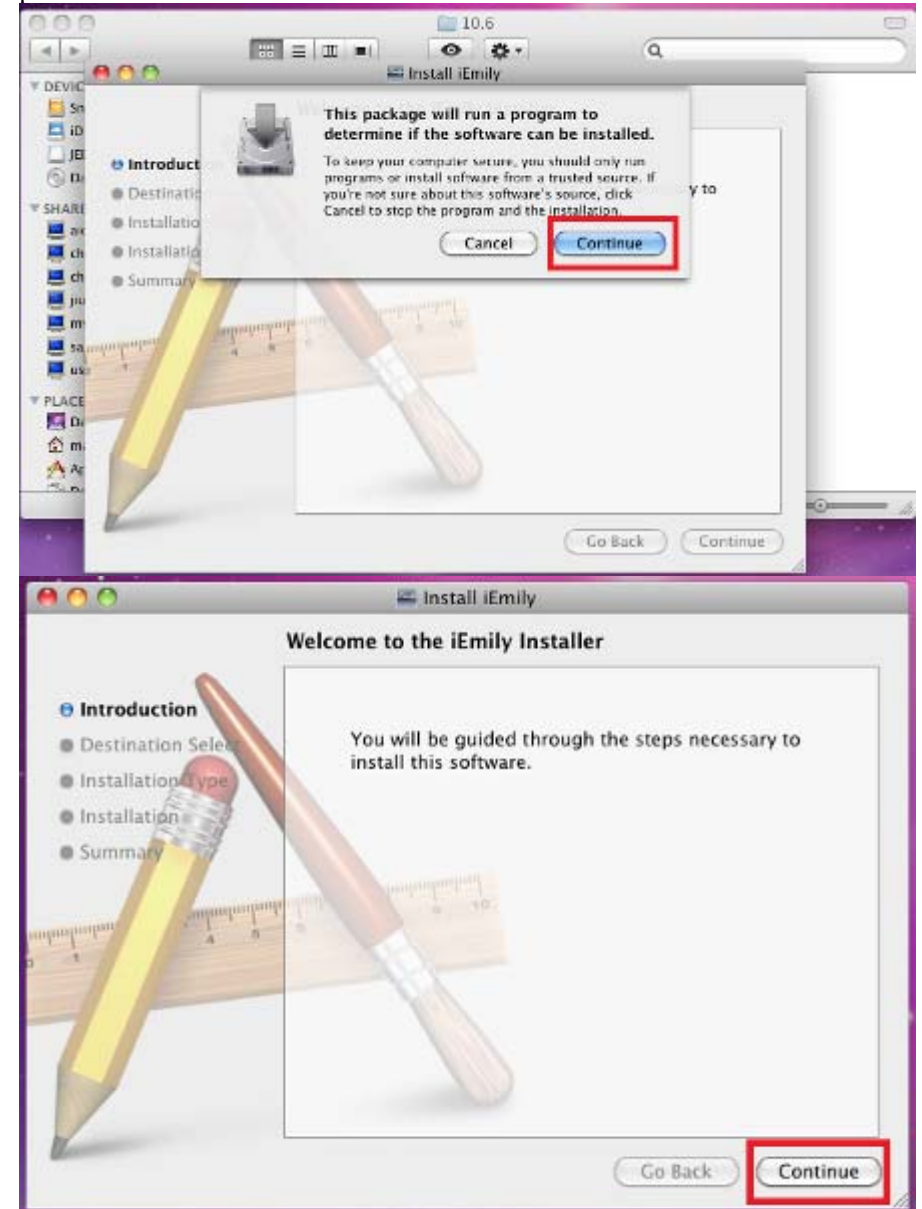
10.6

DEVIC
Sn
iD
JE
D
SHARE
ac
ch
ch
ju
m
sa
us
PLACE
D
m
Ap

Install iEmily

Introduct
Destinati
Installatio
Installatio
Summary

This package will run a program to determine if the software can be installed.

To keep your computer secure, you should only run programs or install software from a trusted source. If you're not sure about this software's source, click Cancel to stop the program and the installation.

Cancel
Continue

y to

Go Back
Continue

Install iEmily

Welcome to the iEmily Installer

Introduction
Destination Sele
Installation Type
Installation
Summary

You will be guided through the steps necessary to install this software.

Go Back
Continue